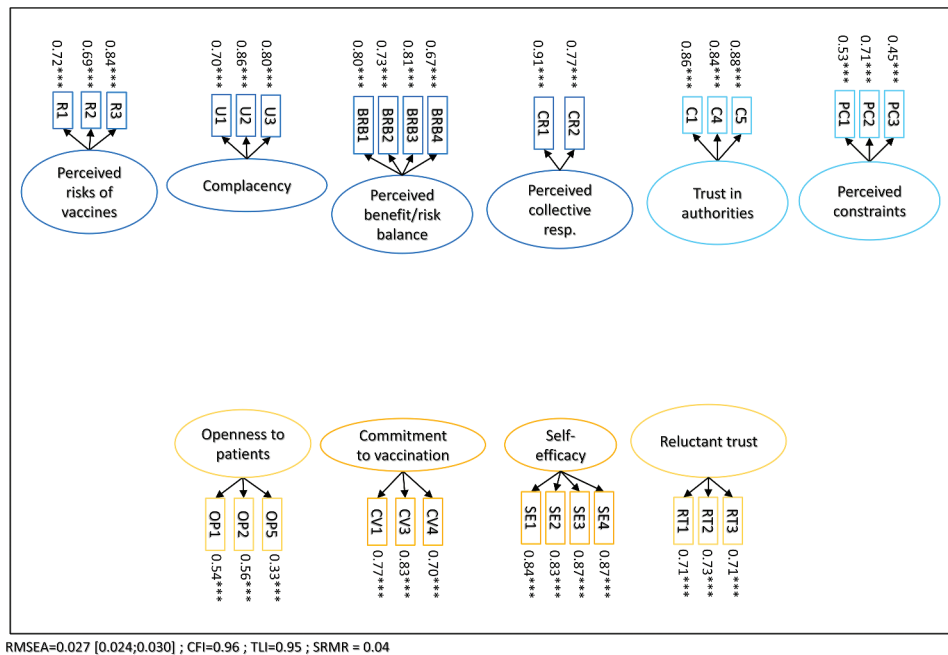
0.72*** 0.69*** 0.84***
R1 R2 R3
Perceived risks of vaccines

0.70*** 0.86*** 0.80***
U1 U2 U3
Complacency

0.80*** 0.73*** 0.81*** 0.67***
BRB1 BRB2 BRB3 BRB4
Perceived benefit/risk balance

0.91*** 0.77***
CR1 CR2
Perceived collective resp.

0.86*** 0.84*** 0.88***
C1 C4 C5
Trust in authorities

0.53*** 0.71*** 0.45***
PC1 PC2 PC3
Perceived constraints

Openness to patients
OP1 OP2 OP5
0.54*** 0.56*** 0.33***

Commitment to vaccination
CV1 CV3 CV4
0.77*** 0.83*** 0.70***

Self-efficacy
SE1 SE2 SE3 SE4
0.84*** 0.83*** 0.87*** 0.87***

Reluctant trust
RT1 RT2 RT3
0.71*** 0.73*** 0.71***

RMSEA=0.027 [0.024;0.030] ; CFI=0.96 ; TLI=0.95 ; SRMR = 0.04